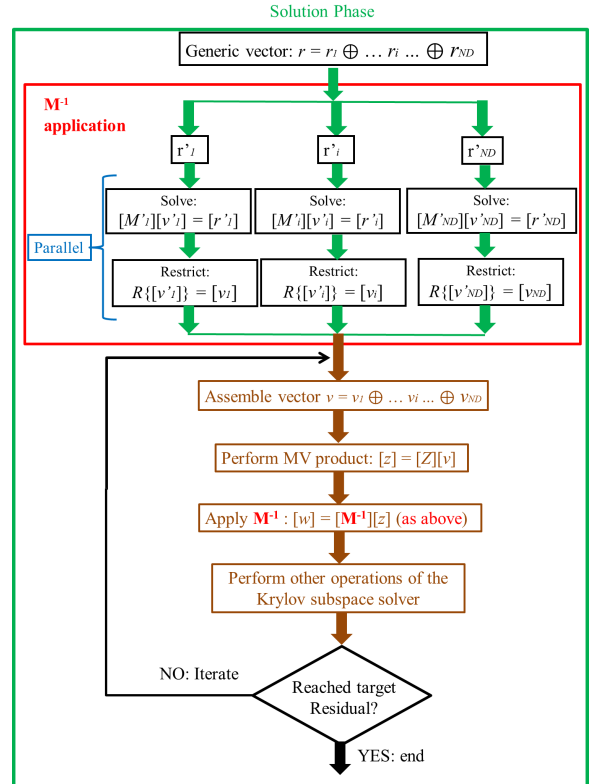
Solution Phase

Generic vector: $r = r_1 \oplus \ldots r_i \ldots \oplus r_{ND}$

$\mathbf{M^{-1}}$ application

r'$_1$

r'$_i$

r'$_{ND}$

Parallel

Solve: $[M'_1][v'_1] = [r'_1]$

Solve: $[M'_i][v'_i] = [r'_i]$

Solve: $[M'_{ND}][v'_{ND}] = [r'_{ND}]$

Restrict: $R\{[v'_1]\} = [v_1]$

Restrict: $R\{[v'_i]\} = [v_i]$

Restrict: $R\{[v'_{ND}]\} = [v_{ND}]$

Assemble vector $v = v_1 \oplus \ldots v_i \ldots \oplus v_{ND}$

Perform MV product: $[z] = [Z][v]$

Apply $\mathbf{M^{-1}}$ : $[w] = [\mathbf{M^{-1}}][z]$ (as above)

Perform other operations of the Krylov subspace solver

NO: Iterate

Reached target Residual?

YES: end